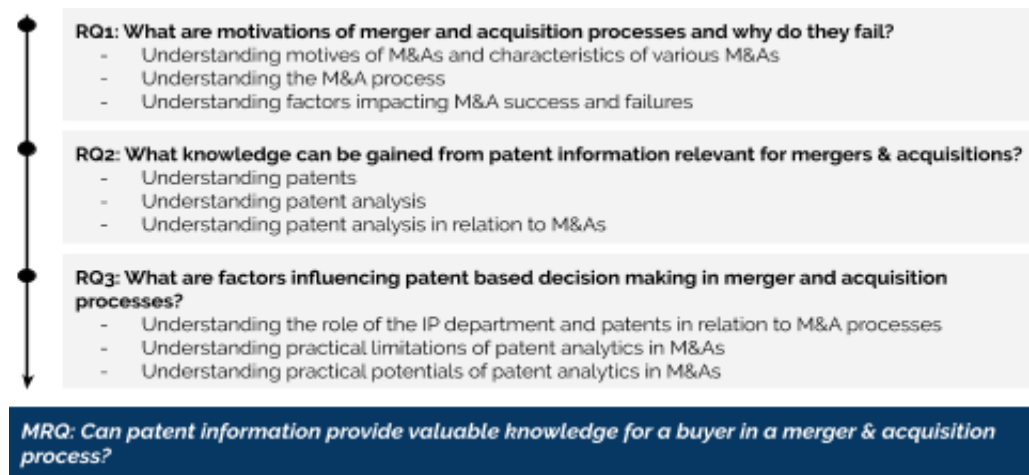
RQ1: What are motivations of merger and acquisition processes and why do they fail?
- Understanding motives of M&As and characteristics of various M&As
- Understanding the M&A process
- Understanding factors impacting M&A success and failures

RQ2: What knowledge can be gained from patent information relevant for mergers & acquisitions?
- Understanding patents
- Understanding patent analysis
- Understanding patent analysis in relation to M&As

RQ3: What are factors influencing patent based decision making in merger and acquisition processes?
- Understanding the role of the IP department and patents in relation to M&A processes
- Understanding practical limitations of patent analytics in M&As
- Understanding practical potentials of patent analytics in M&As

MRQ: Can patent information provide valuable knowledge for a buyer in a merger & acquisition process?